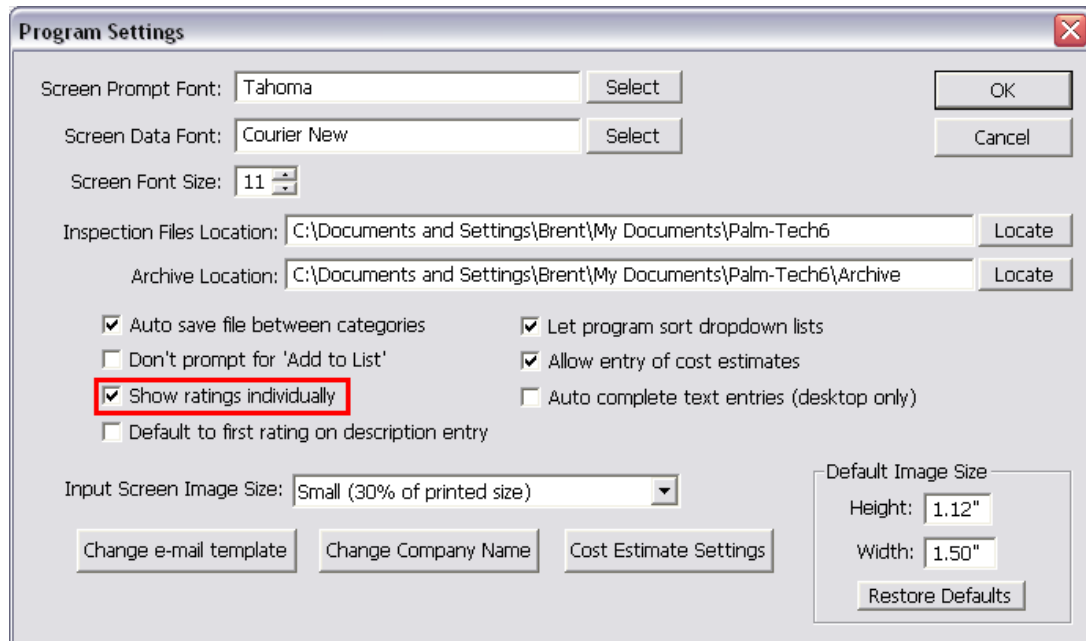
Program Settings

Screen Prompt Font: Tahoma Select

Screen Data Font: Courier New Select

Screen Font Size: 11

OK

Cancel

Inspection Files Location: C:\Documents and Settings\Brent\My Documents\Palm-Tech6 Locate

Archive Location: C:\Documents and Settings\Brent\My Documents\Palm-Tech6\Archive Locate

☑ Auto save file between categories
☐ Don't prompt for 'Add to List'
☑ Show ratings individually
☐ Default to first rating on description entry

☑ Let program sort dropdown lists
☑ Allow entry of cost estimates
☐ Auto complete text entries (desktop only)

Input Screen Image Size: Small (30% of printed size)

Change e-mail template

Change Company Name

Cost Estimate Settings

Default Image Size

Height: 1.12"

Width: 1.50"

Restore Defaults